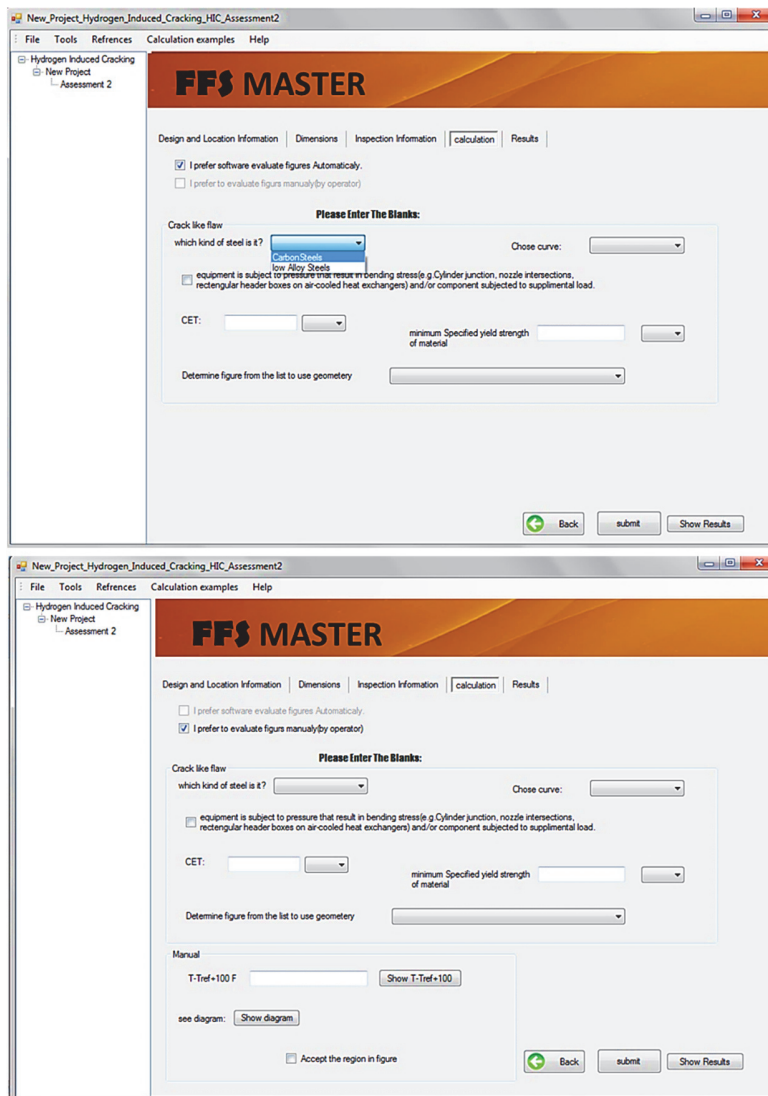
New_Project_Hydrogen_Induced_Cracking_HIC_Assessment2

File Tools Refrences Calculation examples Help

Hydrogen Induced Cracking
New Project
Assessment 2

FFS MASTER

Design and Location Information | Dimensions | Inspection Information | calculation | Results

I prefer software evaluate figures Automaticaly.
I prefer to evaluate figurs manualy(by operator)

Please Enter The Blanks:

Crack like flaw
which kind of steel is it?
CarbonSteels
low Alloy Steels
Chose curve:

equipment is subject to pressure that result in bending stress(e.g.Cylinder junction, nozzle intersections, rectengular header boxes on air-cooled heat exchangers) and/or component subjected to supplimental load.

CET:
minimum Specified yield strength of material

Determine figure from the list to use geometery

Back submit Show Results

New_Project_Hydrogen_Induced_Cracking_HIC_Assessment2

File Tools Refrences Calculation examples Help

Hydrogen Induced Cracking
New Project
Assessment 2

FFS MASTER

Design and Location Information | Dimensions | Inspection Information | calculation | Results

I prefer software evaluate figures Automaticaly.
I prefer to evaluate figurs manualy(by operator)

Please Enter The Blanks:

Crack like flaw
which kind of steel is it?
Chose curve:

equipment is subject to pressure that result in bending stress(e.g.Cylinder junction, nozzle intersections, rectengular header boxes on air-cooled heat exchangers) and/or component subjected to supplimental load.

CET:
minimum Specified yield strength of material

Determine figure from the list to use geometery

Manual
T-Tref+100 F
Show T-Tref+100
see diagram: Show diagram
Accept the region in figure

Back submit Show Results